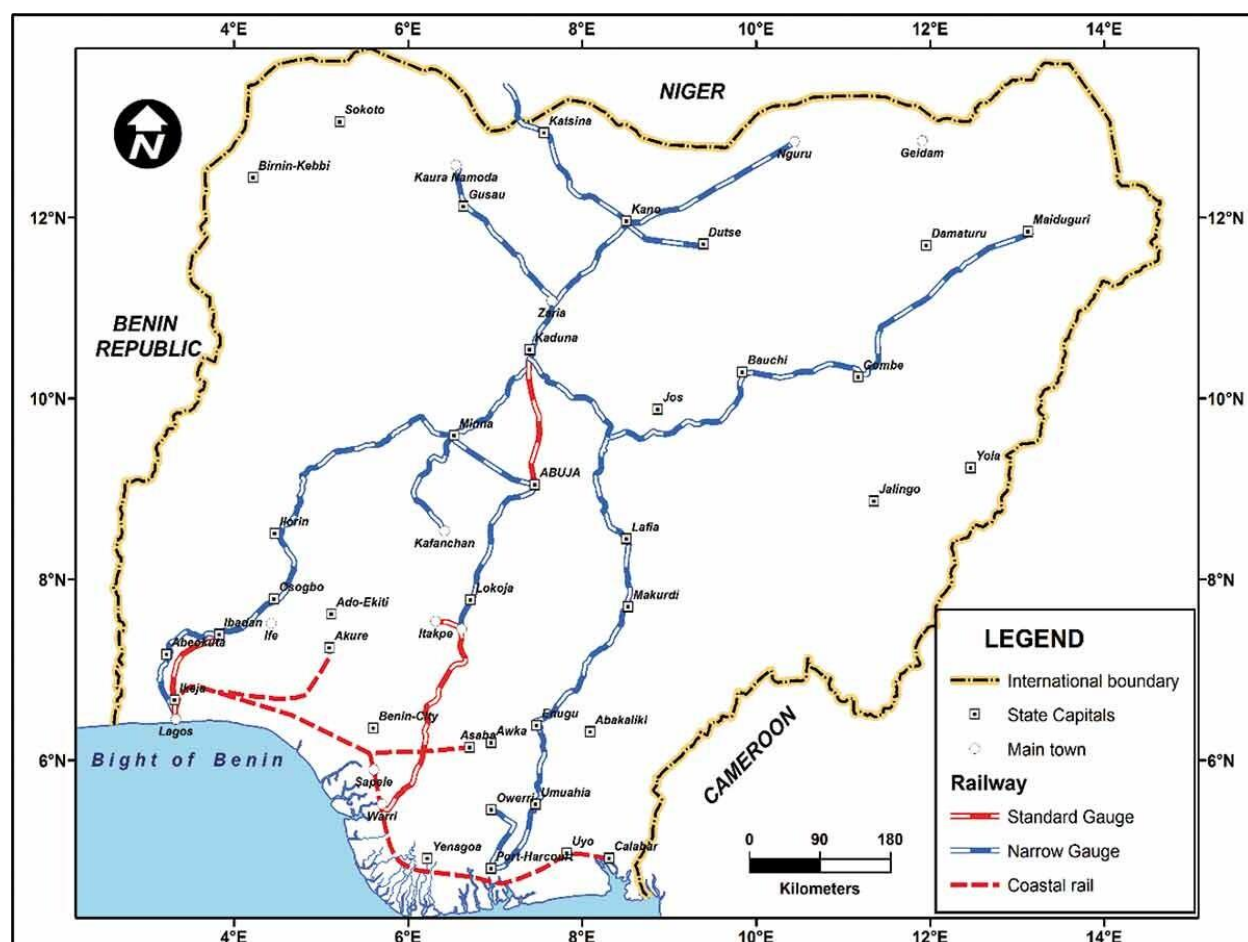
4°E 6°E 8°E 10°E 12°E 14°E

N

NIGER

Sokoto
Katsina
Nguru
Geidam
Birnin-Kebbi
Kaura Namoda
Gusau
Kano
Dutse
Damaturu
Maiduguri

12°N 12°N

BENIN REPUBLIC

Zaria
Kaduna
Bauchi
Gombe
Jos

10°N 10°N

Minna
ABUJA
Yola
Jalingo
Ilorin
Kafanchan
Lafia

8°N 8°N

Osogbo
Lokoja
Makurdi
Ado-Ekiti
Ibadan
Ife
Akure
Itakpe
Abeokuta
Ikeja
Lagos
Benin-City
Asaba
Awka
Enugu
Abakaliki

6°N 6°N

Bight of Benin
Sapele
Warri
Owerri
Umuahia
Yensgoa
Port-Harcourt
Uyo
Calabar

CAMEROON

0 90 180
Kilometers

LEGEND
International boundary
State Capitals
Main town
Railway
Standard Gauge
Narrow Gauge
Coastal rail

4°E 6°E 8°E 10°E 12°E 14°E